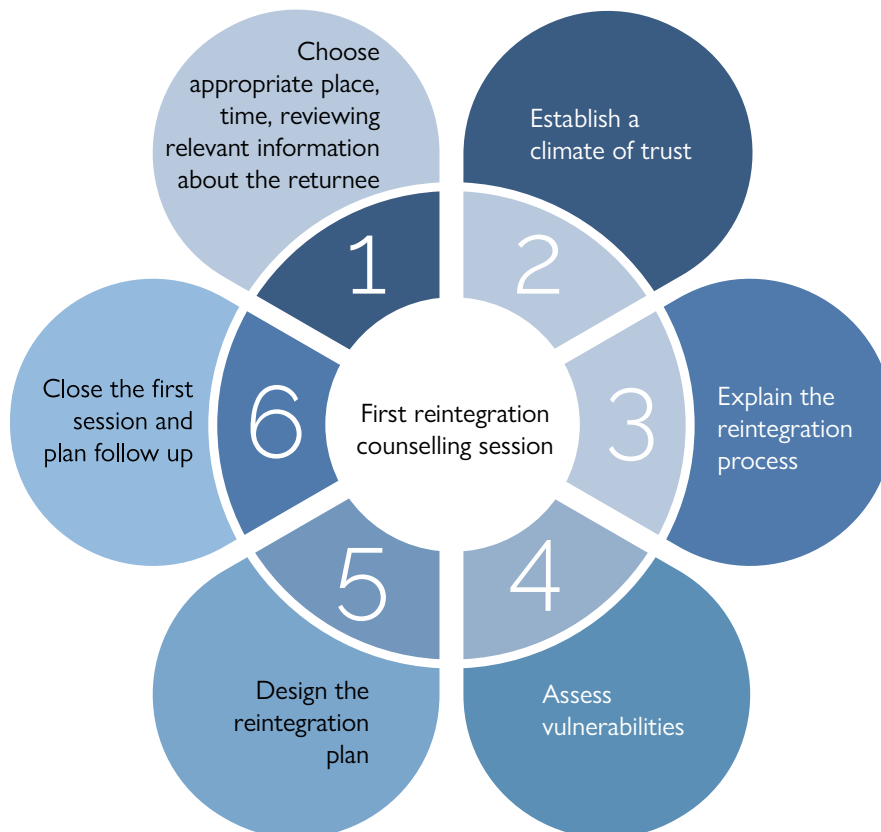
Choose appropriate place, time, reviewing relevant information about the returnee

1

Establish a climate of trust

2

3

Explain the reintegration process

4

Assess vulnerabilities

5

Design the reintegration plan

6

Close the first session and plan follow up

First reintegration counselling session